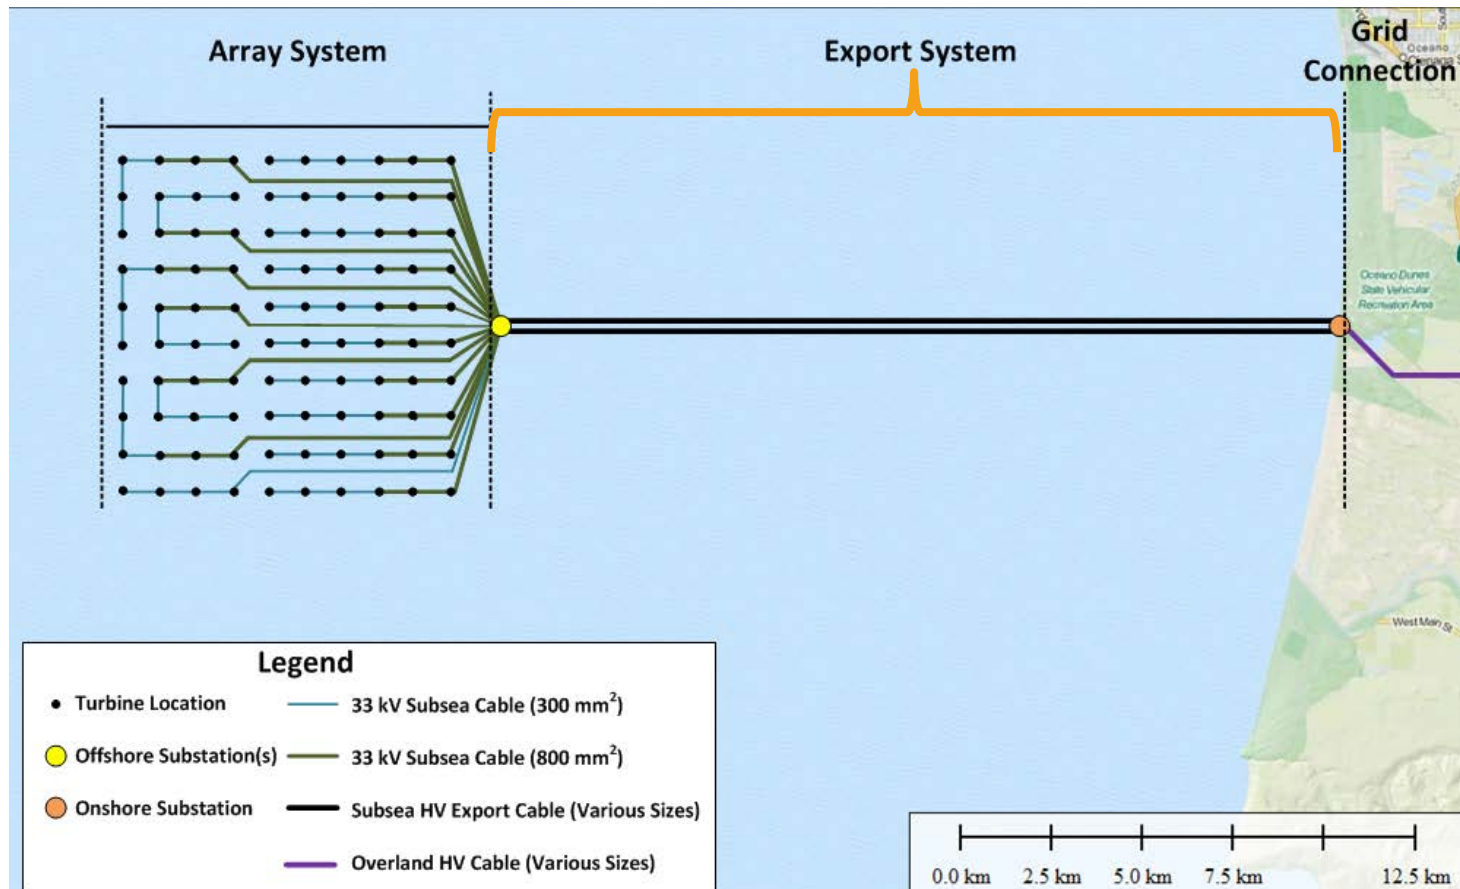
Array System

Export System

Grid Connection

Oceano

Oceano Dunes State Vehicular Recreation Area

West Main St

Legend

Turbine Location

Offshore Substation(s)

Onshore Substation

33 kV Subsea Cable (300 mm$^2$)

33 kV Subsea Cable (800 mm$^2$)

Subsea HV Export Cable (Various Sizes)

Overland HV Cable (Various Sizes)

0.0 km 2.5 km 5.0 km 7.5 km 12.5 km